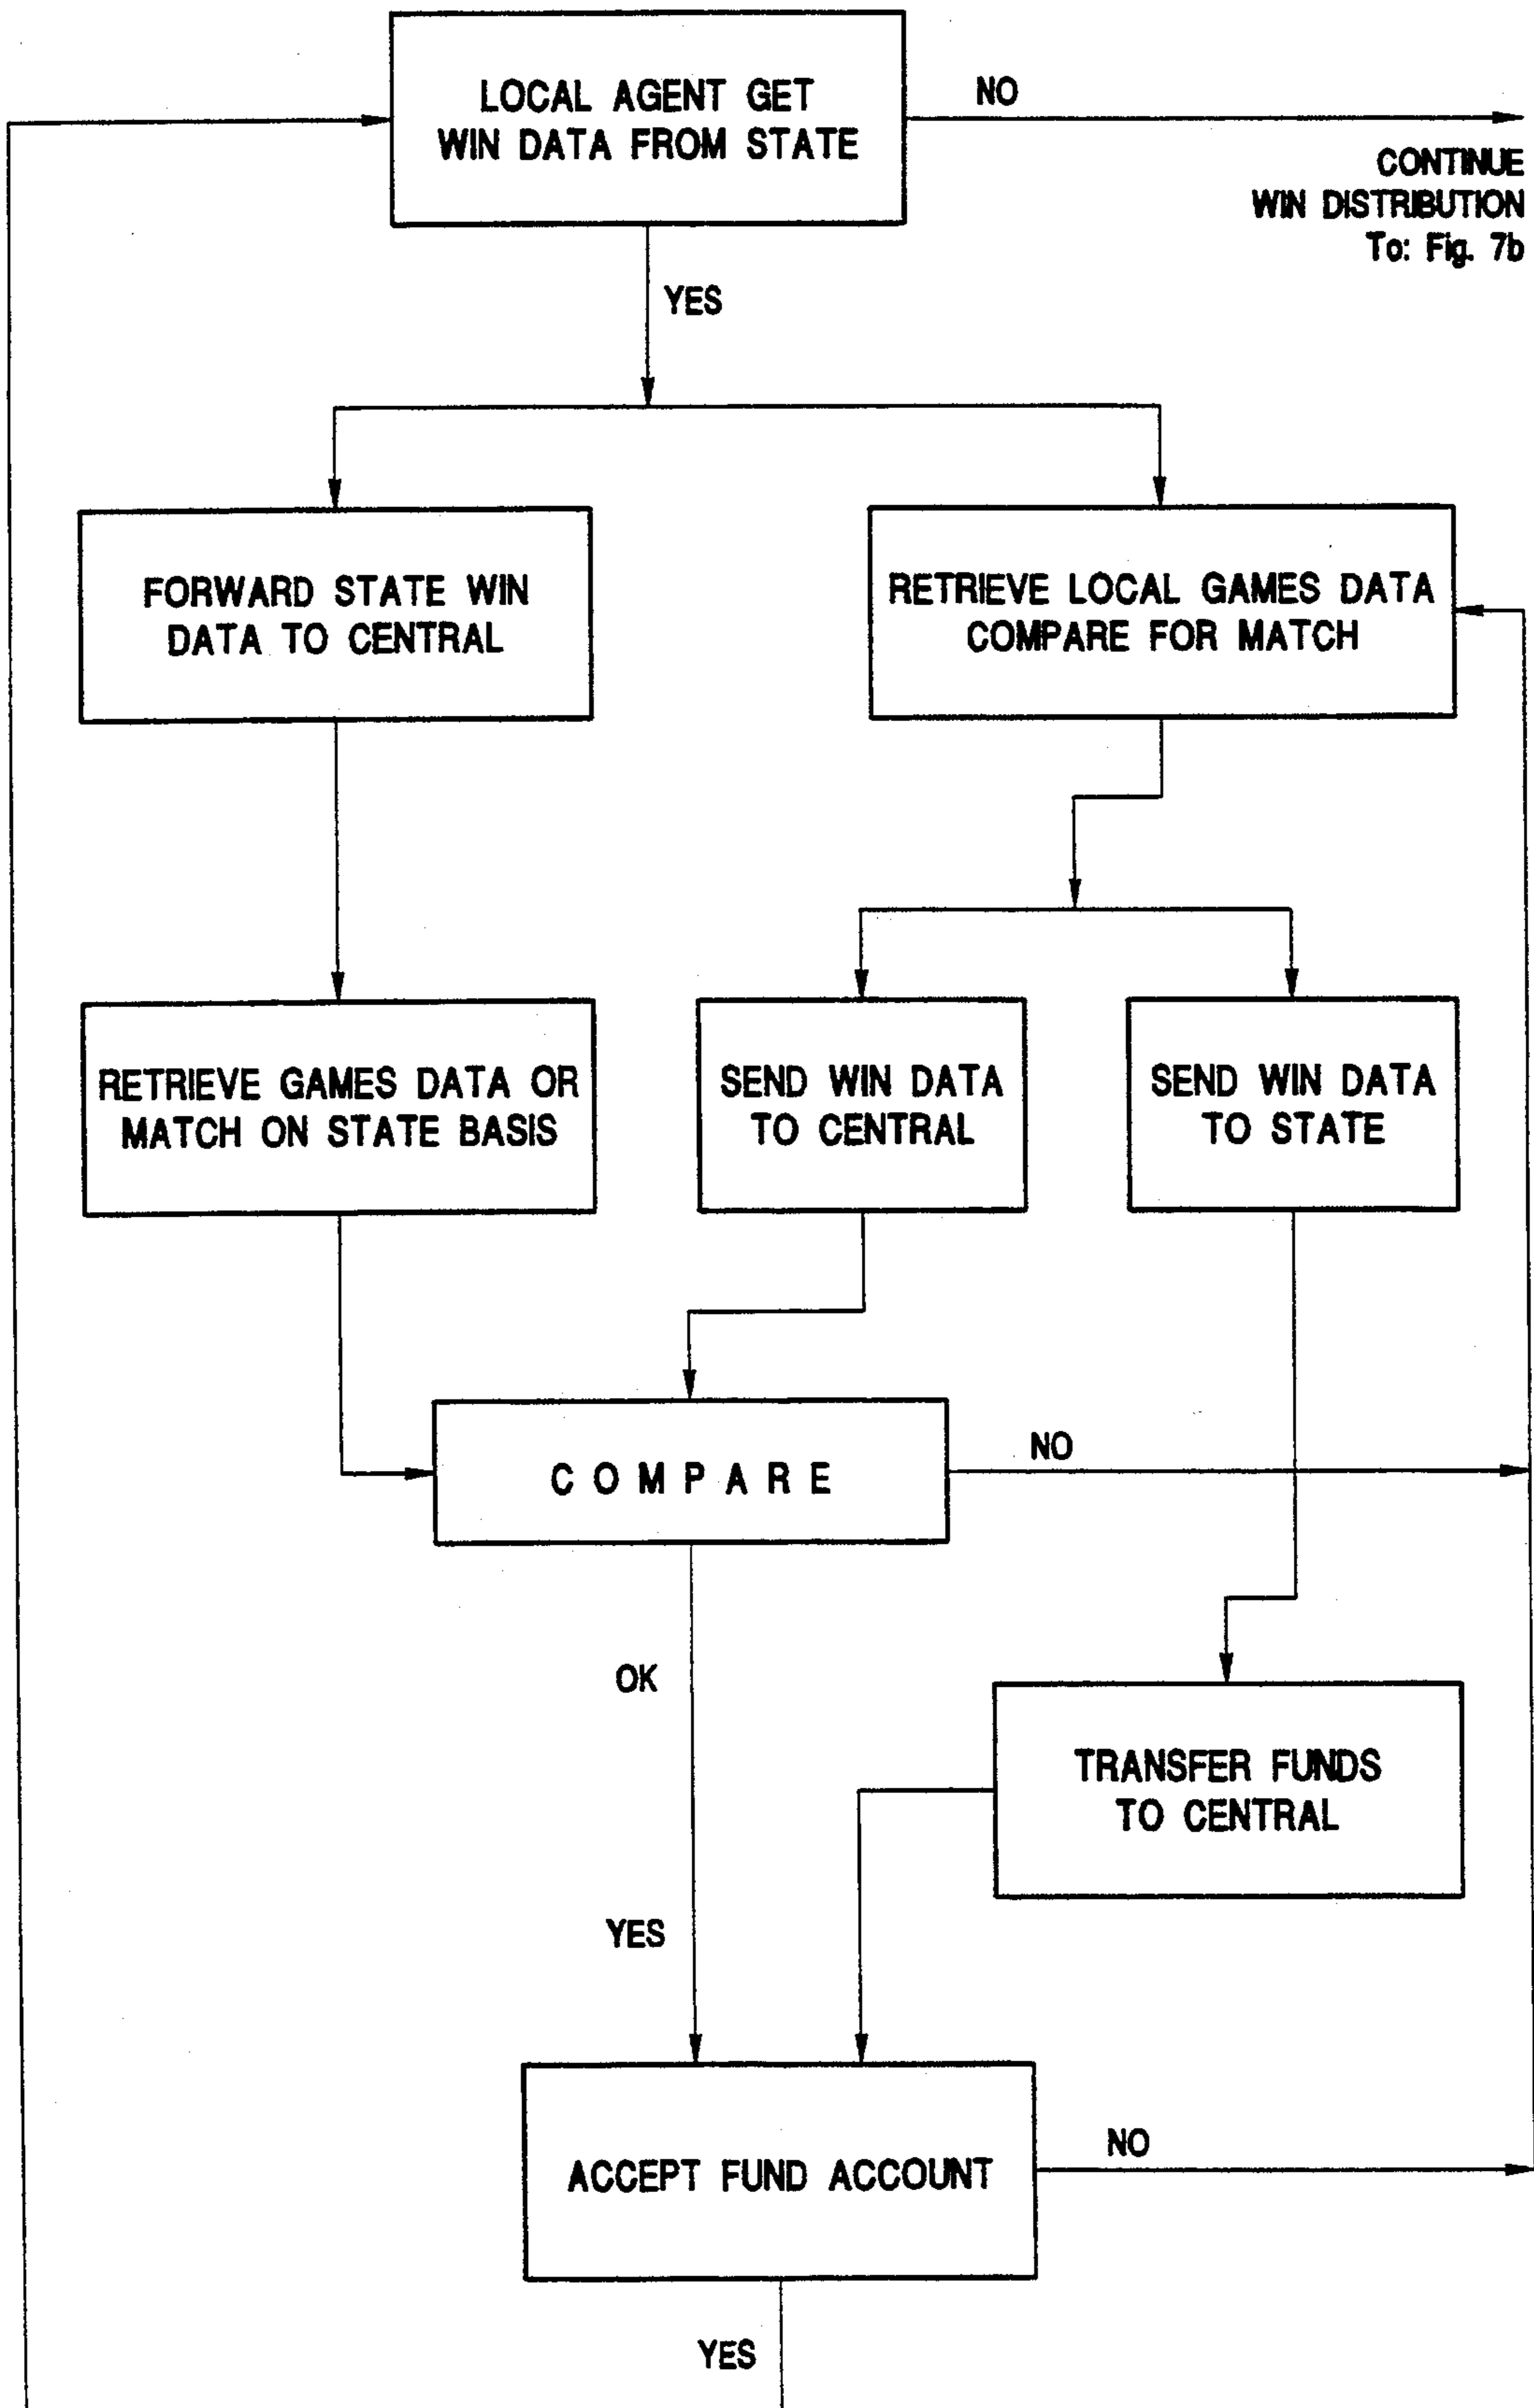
LOCAL AGENT GET WIN DATA FROM STATE

NO

CONTINUE WIN DISTRIBUTION To: Fig. 7b

YES

FORWARD STATE WIN DATA TO CENTRAL

RETRIEVE LOCAL GAMES DATA COMPARE FOR MATCH

RETRIEVE GAMES DATA OR MATCH ON STATE BASIS

SEND WIN DATA TO CENTRAL

SEND WIN DATA TO STATE

COMPARE

NO

OK

TRANSFER FUNDS TO CENTRAL

YES

ACCEPT FUND ACCOUNT

NO

YES